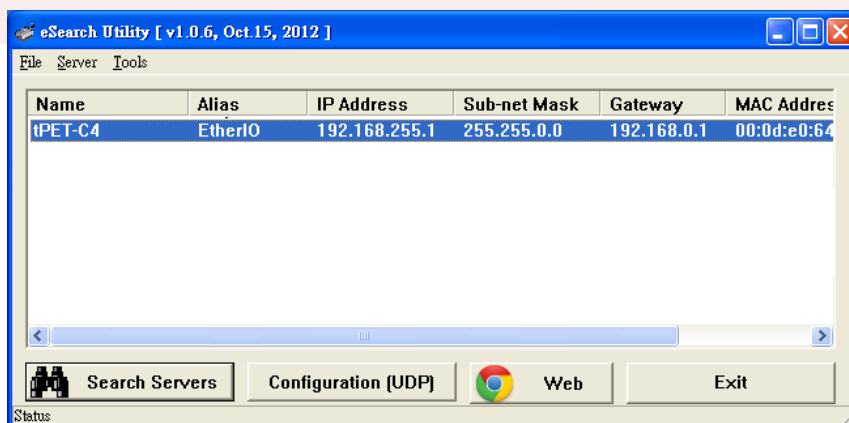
eSearch Utility [ v1.0.6, Oct.15, 2012 ]

File Server Tools

| Name | Alias | IP Address | Sub-net Mask | Gateway | MAC Addres |
|---|---|---|---|---|---|
| tPET-C4 | EtherIO | 192.168.255.1 | 255.255.0.0 | 192.168.0.1 | 00:0d:e0:64 |

Search Servers
Configuration (UDP)
Web
Exit

Status